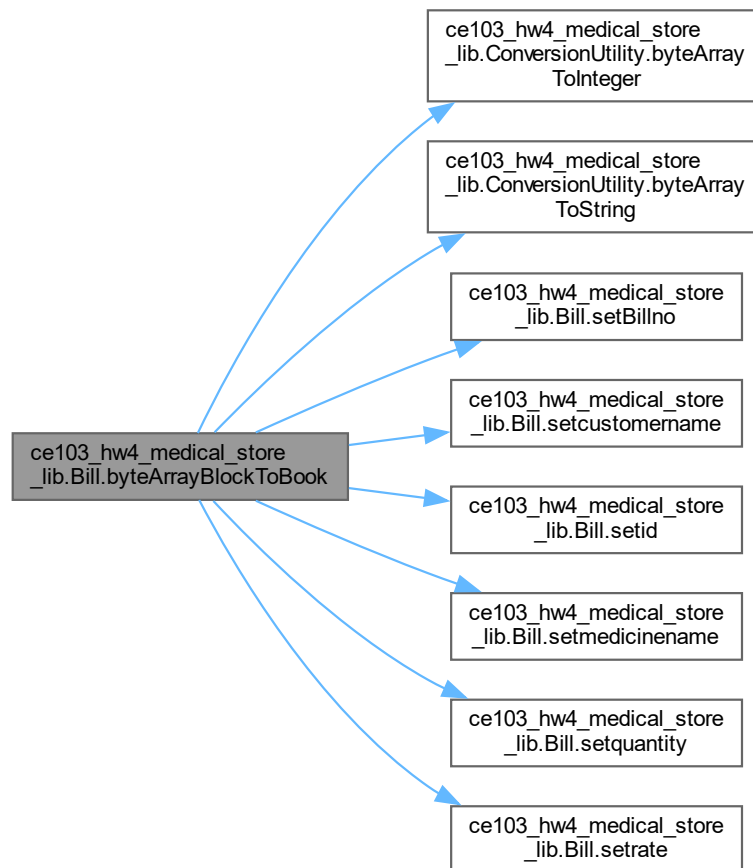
ce103_hw4_medical_store_lib.Bill.byteArrayBlockToBook

ce103_hw4_medical_store_lib.ConversionUtility.byteArrayToInteger

ce103_hw4_medical_store_lib.ConversionUtility.byteArrayToString

ce103_hw4_medical_store_lib.Bill.setBillno

ce103_hw4_medical_store_lib.Bill.setcustomername

ce103_hw4_medical_store_lib.Bill.setid

ce103_hw4_medical_store_lib.Bill.setmedicinename

ce103_hw4_medical_store_lib.Bill.setquantity

ce103_hw4_medical_store_lib.Bill.setrate